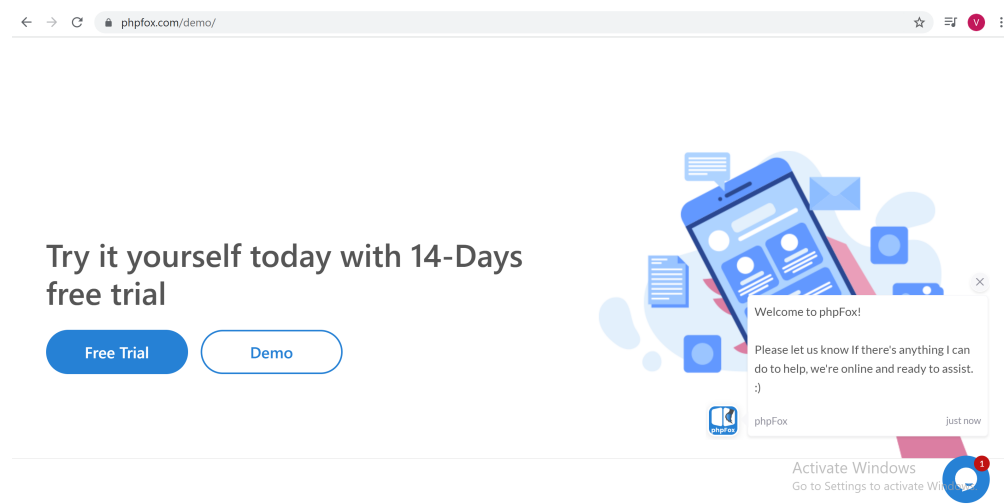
phpfox.com/demo/

V

Try it yourself today with 14-Days free trial

Free Trial

Demo

Welcome to phpFox!

Please let us know If there's anything I can do to help, we're online and ready to assist. :)

phpFox

just now

phpFox

Activate Windows
Go to Settings to activate Wi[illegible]

1